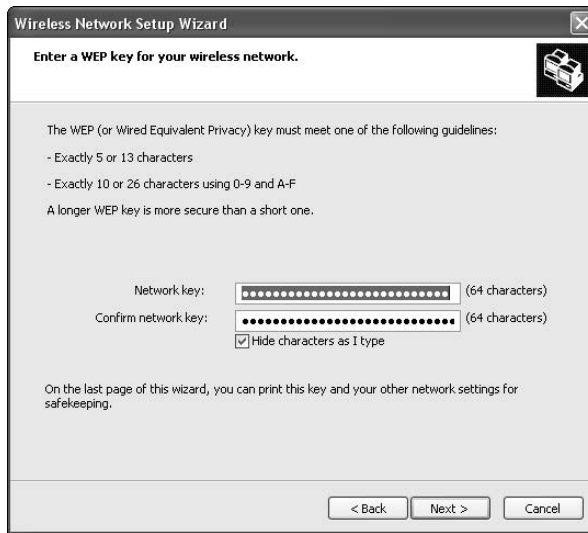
Wireless Network Setup Wizard

Enter a WEP key for your wireless network.

The WEP (or Wired Equivalent Privacy) key must meet one of the following guidelines:

- Exactly 5 or 13 characters

- Exactly 10 or 26 characters using 0-9 and A-F

A longer WEP key is more secure than a short one.

Network key: •••••••••••••••••••••••••••• (64 characters)

Confirm network key: •••••••••••••••••••••••••••• (64 characters)

Hide characters as I type

On the last page of this wizard, you can print this key and your other network settings for safekeeping.

< Back Next > Cancel